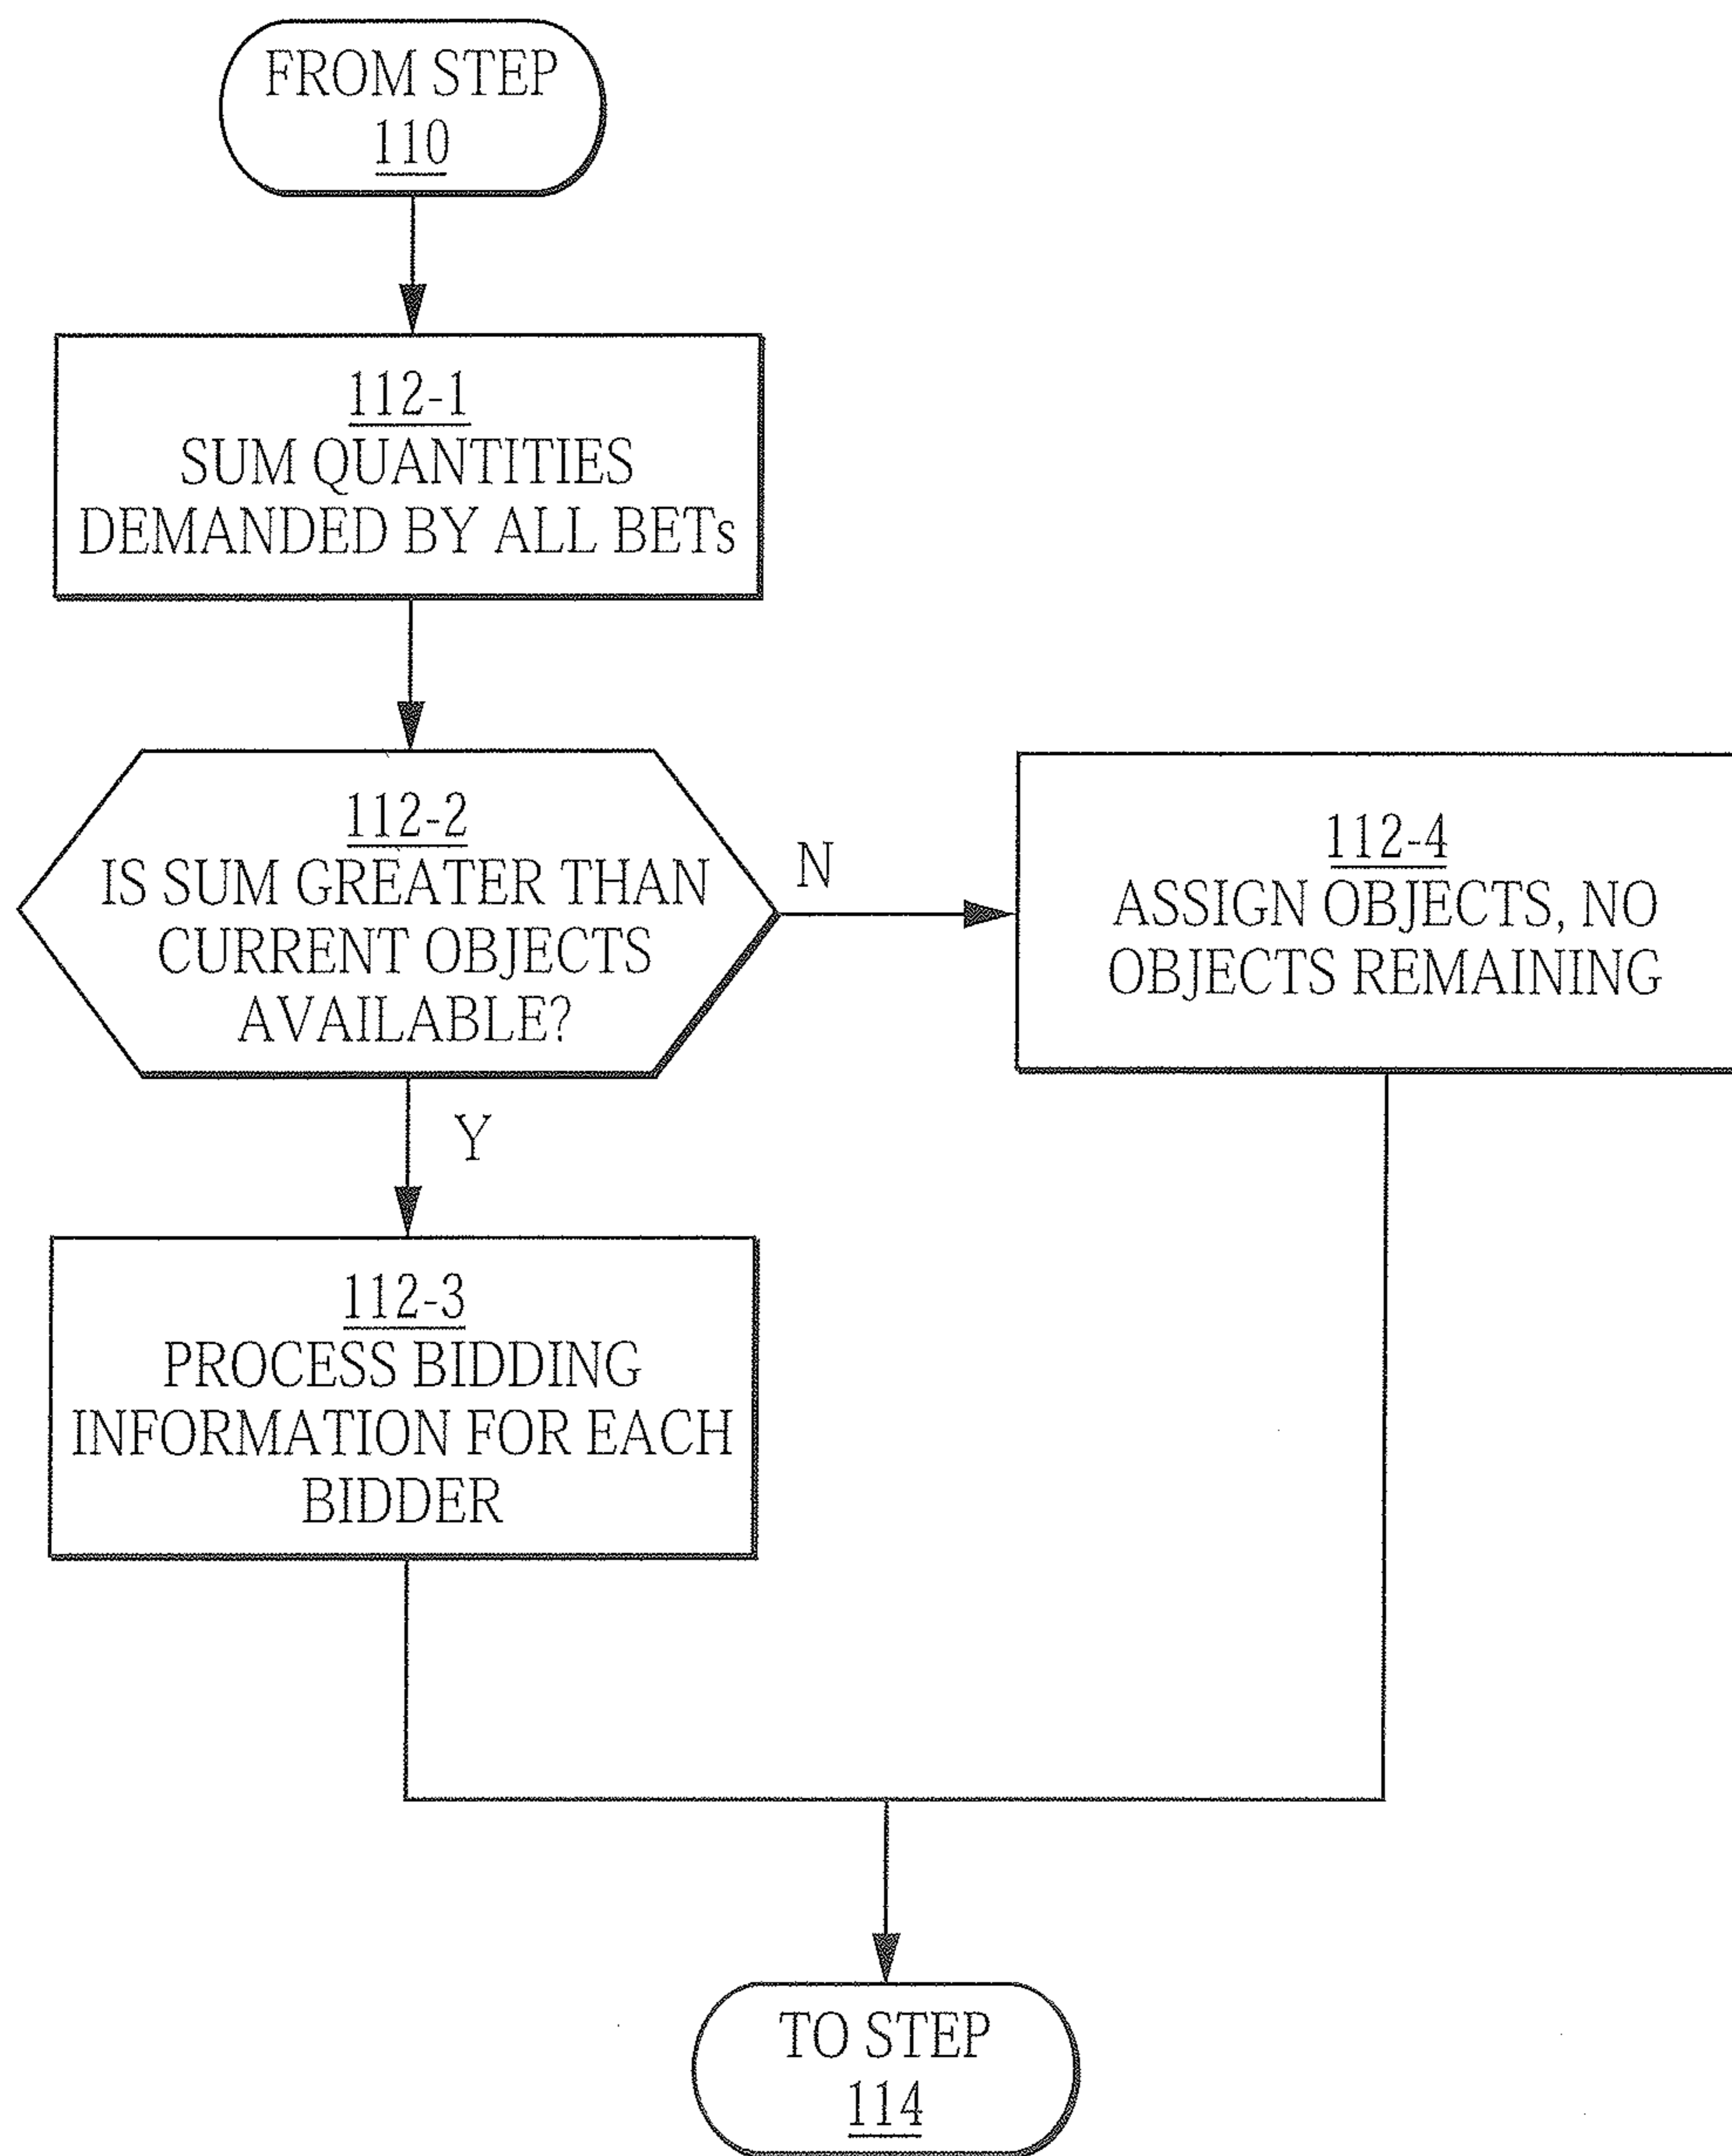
FROM STEP
110

112-1
SUM QUANTITIES DEMANDED BY ALL BETs

112-2
IS SUM GREATER THAN CURRENT OBJECTS AVAILABLE?

N

112-4
ASSIGN OBJECTS, NO OBJECTS REMAINING

Y

112-3
PROCESS BIDDING INFORMATION FOR EACH BIDDER

TO STEP
114